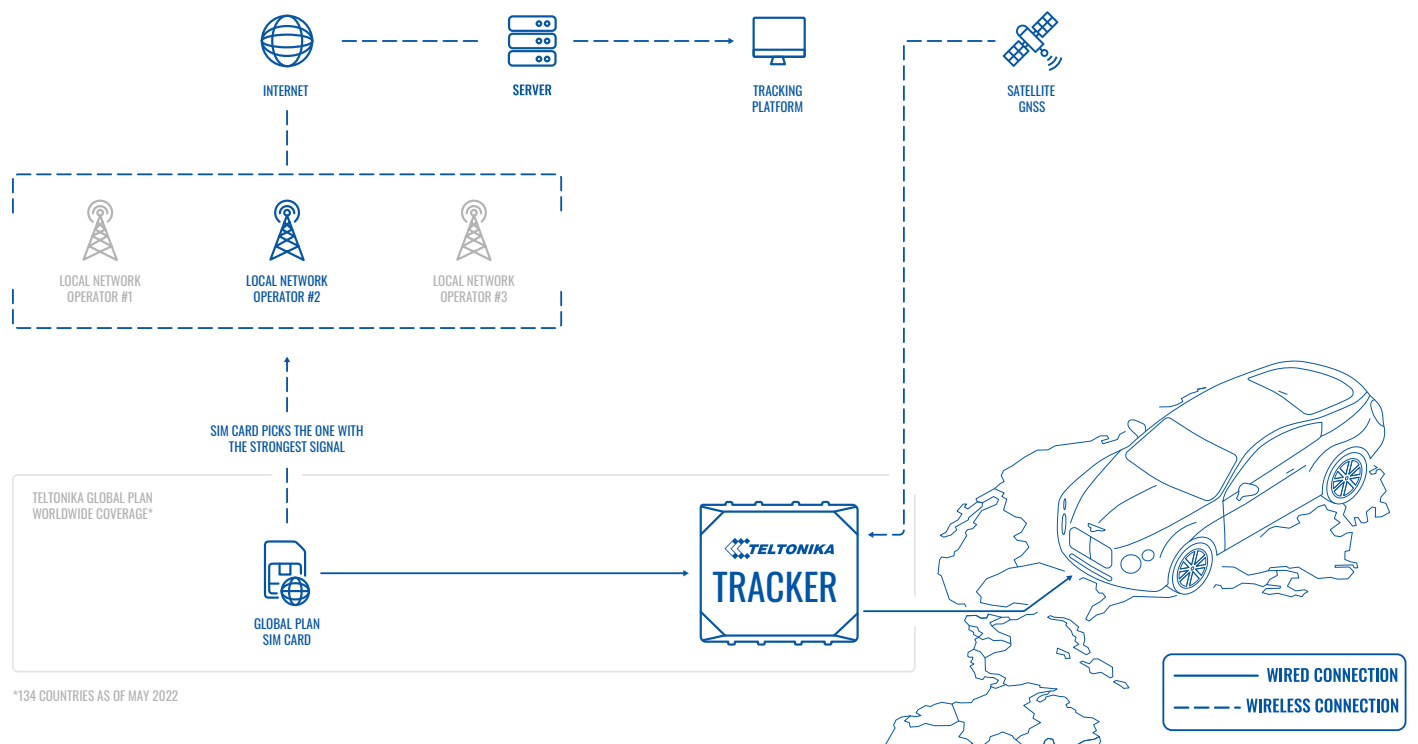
INTERNET

SERVER

TRACKING PLATFORM

SATELLITE GNSS

LOCAL NETWORK OPERATOR #1

LOCAL NETWORK OPERATOR #2

LOCAL NETWORK OPERATOR #3

SIM CARD PICKS THE ONE WITH THE STRONGEST SIGNAL

TELTONIKA GLOBAL PLAN WORLDWIDE COVERAGE*

GLOBAL PLAN SIM CARD

TELTONIKA

TRACKER

WIRED CONNECTION

WIRELESS CONNECTION

*134 COUNTRIES AS OF MAY 2022